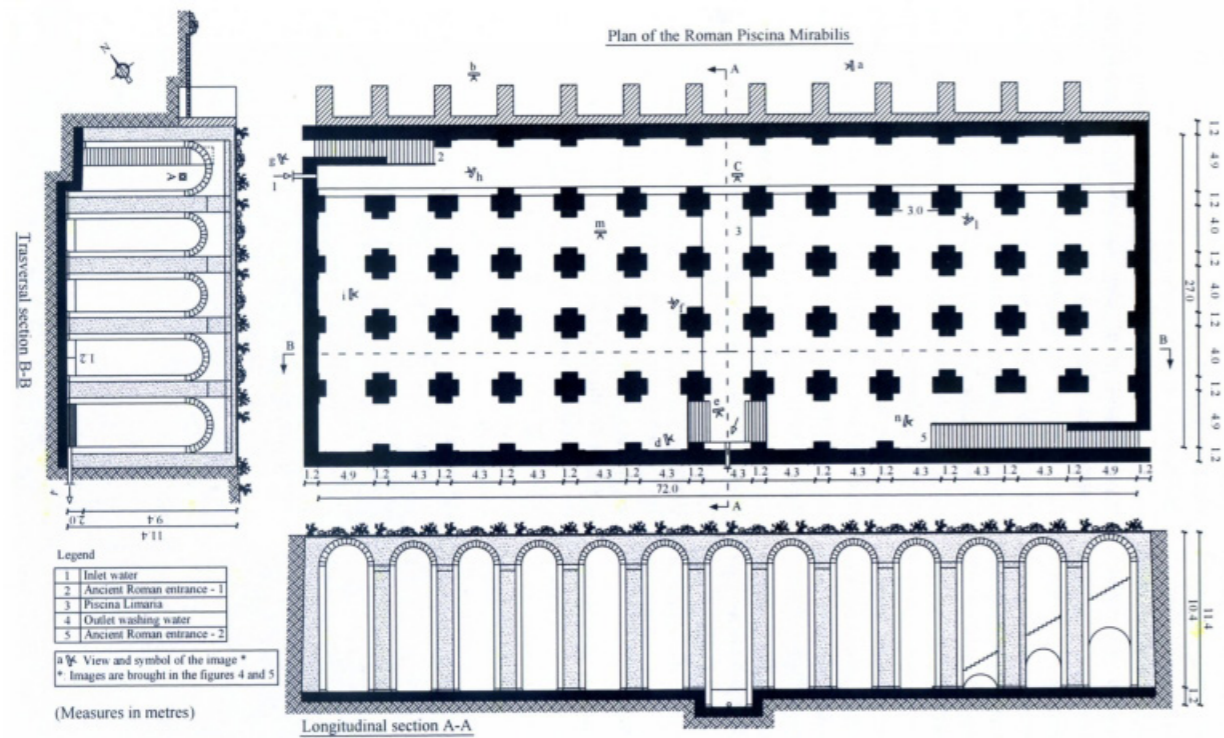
Plan of the Roman Piscina Mirabilis

N

A

b

a

g

1

2

h

C

3

3.0

l

m

i

f

B

B

e

d

4

n

5

12 | 4.9 | 12 | 4.3 | 12 | 4.3 | 12 | 4.3 | 12 | 4.3 | 12 | 4.3 | 12 | 4.3 | 12 | 4.3 | 12 | 4.3 | 12 | 4.3 | 12 | 4.3 | 12 | 4.3 | 12 | 4.9 | 12

72.0

A

12 | 4.9 | 12 | 4.0 | 12 | 4.0 | 12 | 4.0 | 12 | 4.9 | 12

27.0

Trasversal section B-B

1.2

2.0

9.4

11.4

Legend

| 1 | Inlet water |
|---|---|
| 2 | Ancient Roman entrance - 1 |
| 3 | Piscina Limaria |
| 4 | Outlet washing water |
| 5 | Ancient Roman entrance - 2 |

a View and symbol of the image *
*: Images are brought in the figures 4 and 5

(Measures in metres)

Longitudinal section A-A

10.4

11.4

1.2